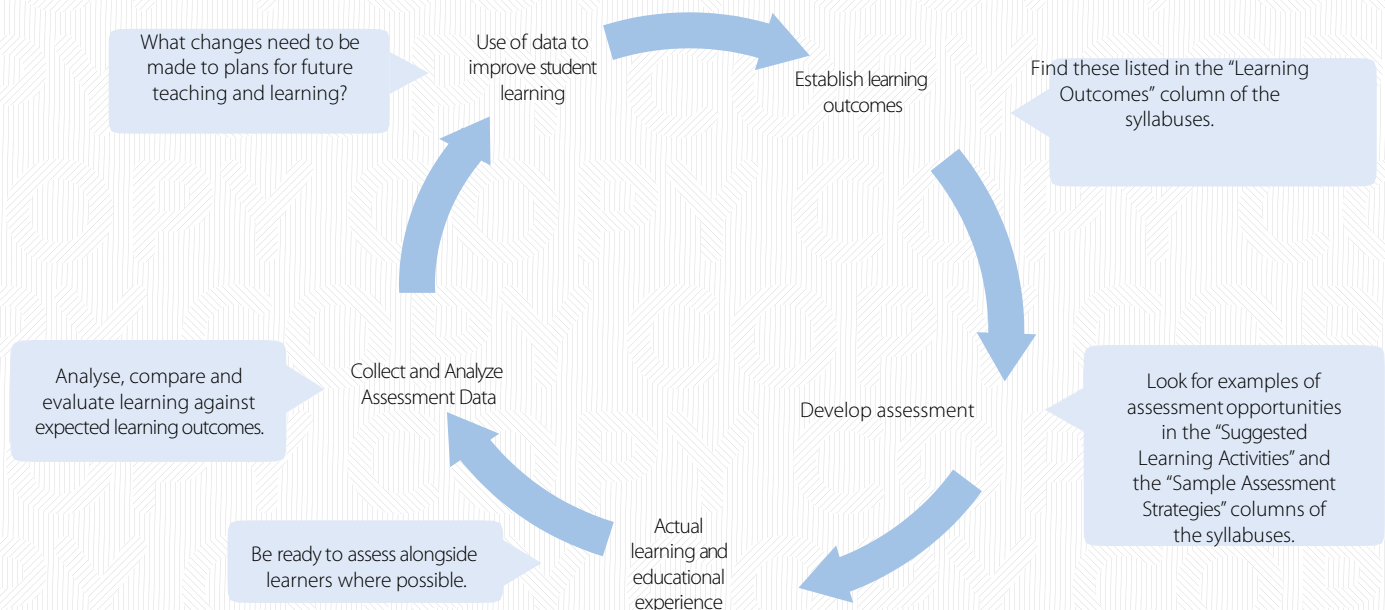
What changes need to be made to plans for future teaching and learning?

Use of data to improve student learning

Establish learning outcomes

Find these listed in the "Learning Outcomes" column of the syllabuses.

Develop assessment

Look for examples of assessment opportunities in the "Suggested Learning Activities" and the "Sample Assessment Strategies" columns of the syllabuses.

Actual learning and educational experience

Be ready to assess alongside learners where possible.

Collect and Analyze Assessment Data

Analyse, compare and evaluate learning against expected learning outcomes.